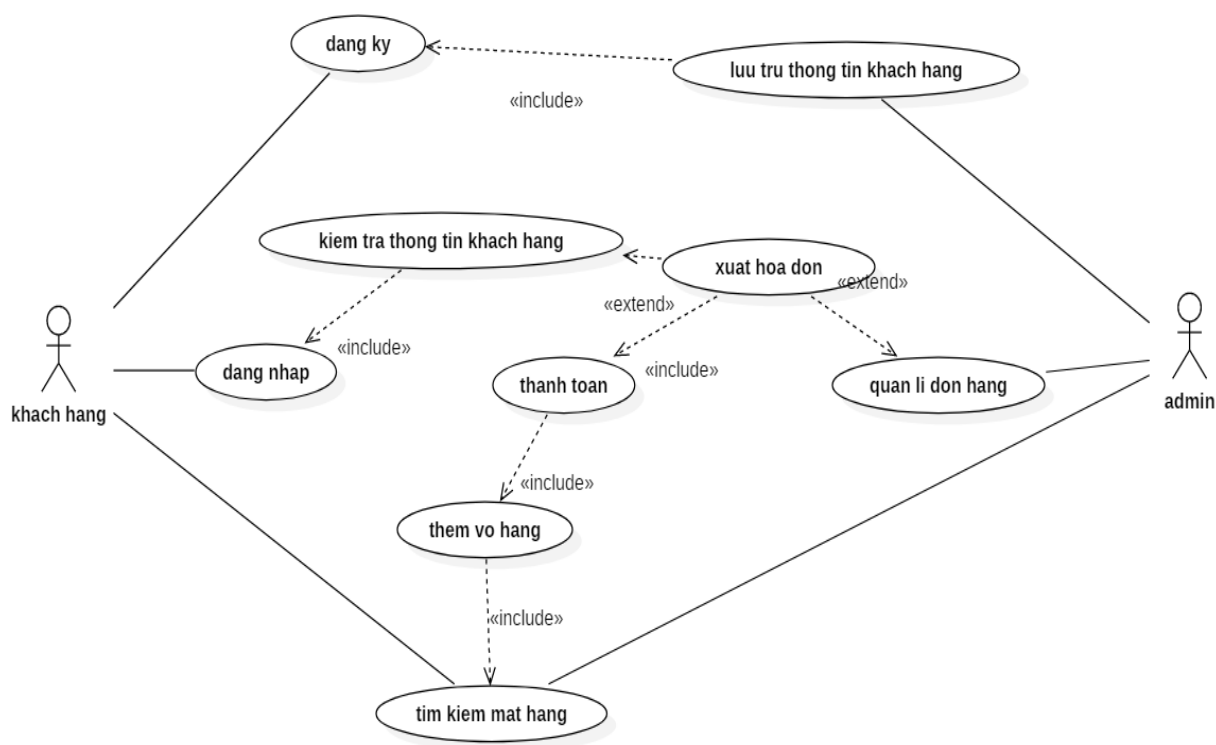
dang ky

luu tru thong tin khach hang

«include»

kiem tra thong tin khach hang

xuat hoa don

«extend»

«extend»

«include»

dang nhap

«include»

thanh toan

quan li don hang

khach hang

admin

«include»

them vo hang

«include»

tim kiem mat hang